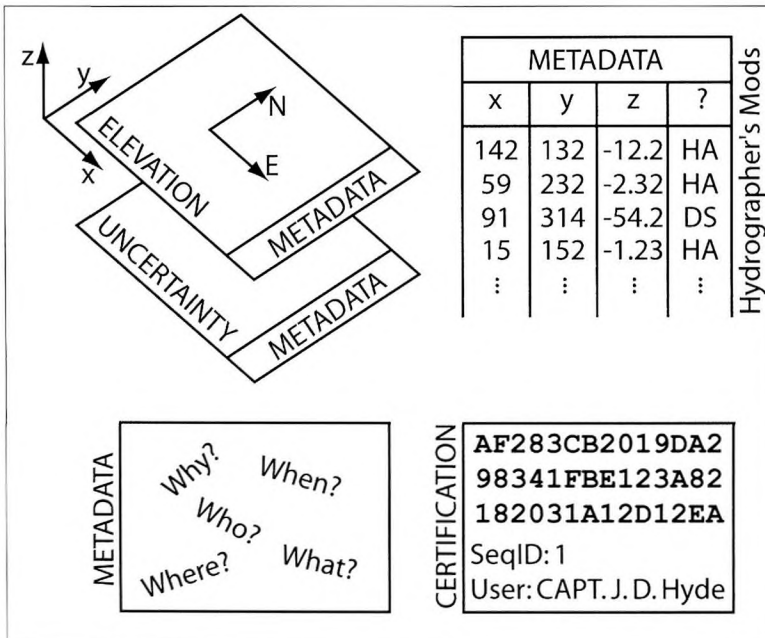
z
y
x
N
E
ELEVATION
METADATA
UNCERTAINTY
METADATA

| METADATA | | | |
|---|---|---|---|
| x | y | z | ? |
| 142 | 132 | -12.2 | HA |
| 59 | 232 | -2.32 | HA |
| 91 | 314 | -54.2 | DS |
| 15 | 152 | -1.23 | HA |
| ⋮ | ⋮ | ⋮ | ⋮ |

Hydrographer's Mods

METADATA
Why?
When?
Who?
Where?
What?

CERTIFICATION
AF283CB2019DA2
98341FBE123A82
182031A12D12EA
SeqID: 1
User: CAPT. J. D. Hyde